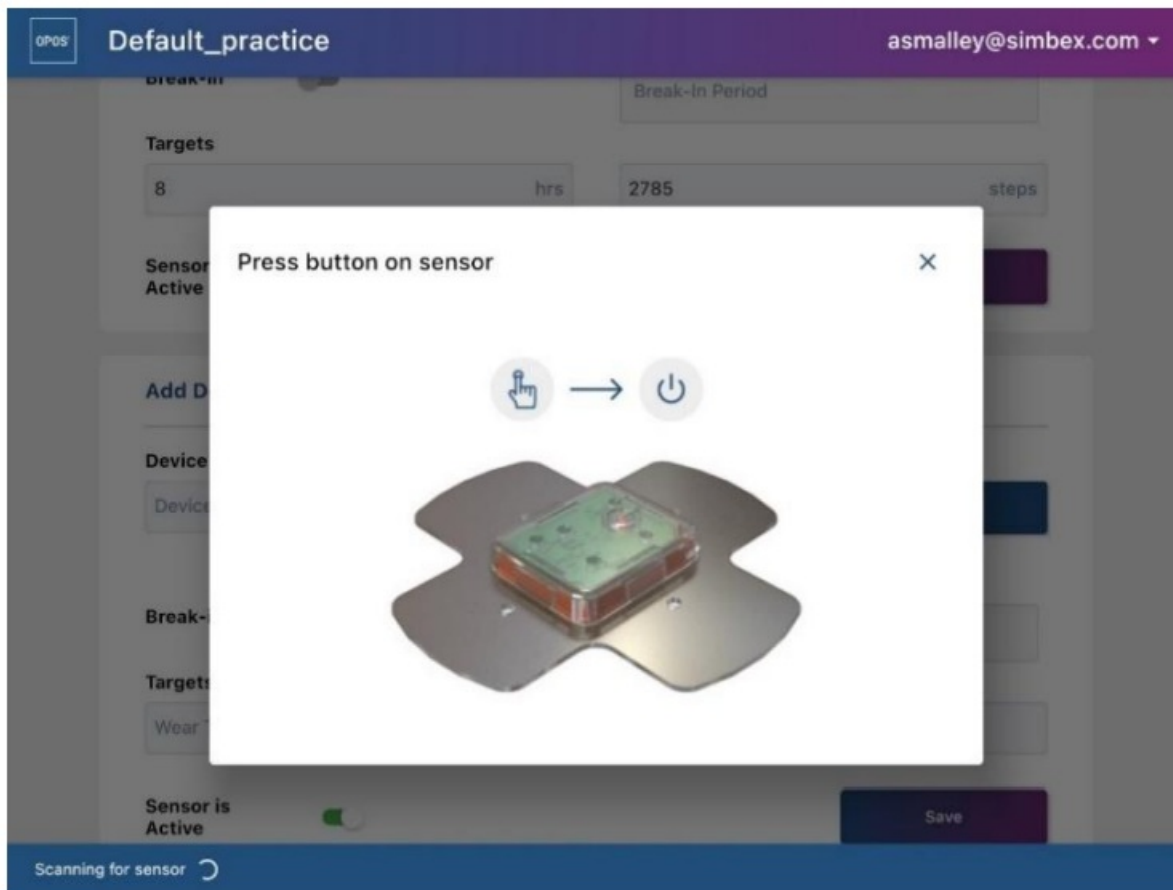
OPOS Default_practice asmalley@simbex.com ▾

Break-In

Break-In Period

Targets

8 hrs

2785 steps

Sensor Active

Press button on sensor ×

Add D

Device

Device

Break-

Target

Wear

Sensor is Active

Save

Scanning for sensor